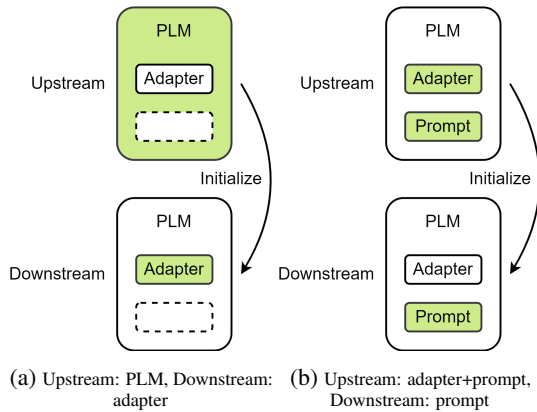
PLM
Upstream
Adapter

Initialize

PLM
Downstream
Adapter

(a) Upstream: PLM, Downstream: adapter

PLM
Upstream
Adapter
Prompt

Initialize

PLM
Downstream
Adapter
Prompt

(b) Upstream: adapter+prompt, Downstream: prompt